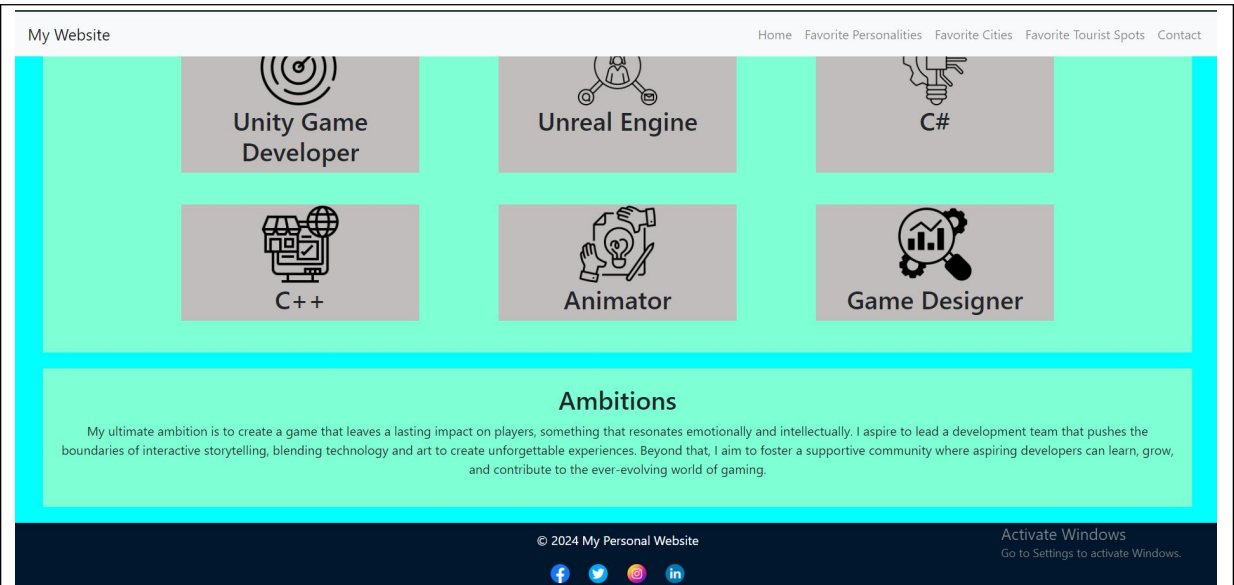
My Website

Home Favorite Personalities Favorite Cities Favorite Tourist Spots Contact

Unity Game Developer

Unreal Engine

C#

C++

Animator

Game Designer

Ambitions

My ultimate ambition is to create a game that leaves a lasting impact on players, something that resonates emotionally and intellectually. I aspire to lead a development team that pushes the boundaries of interactive storytelling, blending technology and art to create unforgettable experiences. Beyond that, I aim to foster a supportive community where aspiring developers can learn, grow, and contribute to the ever-evolving world of gaming.

© 2024 My Personal Website

Activate Windows
Go to Settings to activate Windows.